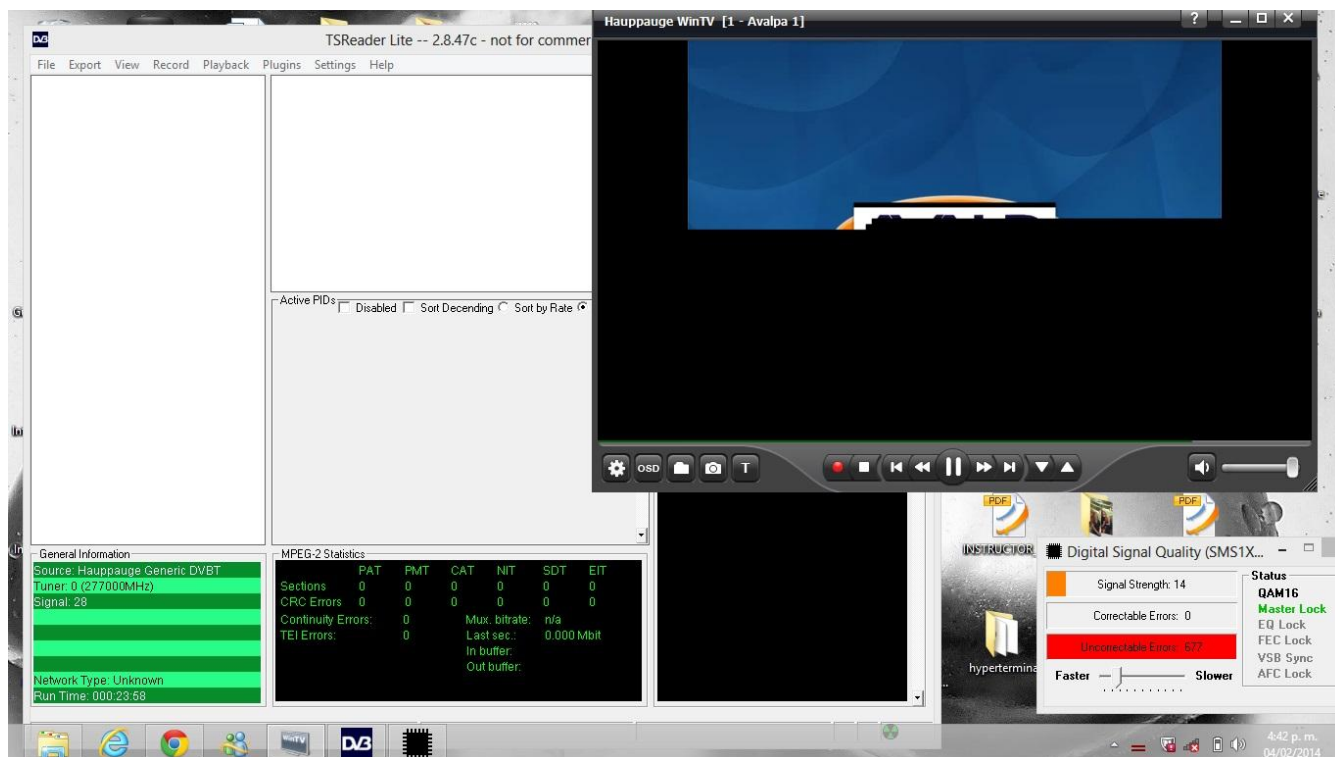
TSReader Lite -- 2.8.47c - not for commer

File Export View Record Playback Plugins Settings Help

Active PIDs Disabled Sort Decending Sort by Rate

General Information
Source: Hauppauge Generic DVBT
Tuner: 0 (277000MHz)
Signal: 28

Network Type: Unknown
Run Time: 000:23:58

MPEG-2 Statistics

|  | PAT | PMT | CAT | NIT | SDT | EIT |
|---|---|---|---|---|---|---|
| Sections | 0 | 0 | 0 | 0 | 0 | 0 |
| CRC Errors | 0 | 0 | 0 | 0 | 0 | 0 |

Continuity Errors: 0
TEI Errors: 0
Mux. bitrate: n/a
Last sec.: 0.000 Mbit
In buffer:
Out buffer:

Hauppauge WinTV [1 - Avalpa 1]

OSD T

PDF PDF
INSTRUCTOR
hypertermina

Digital Signal Quality (SMS1X...
Signal Strength: 14
Correctable Errors: 0
Uncorrectable Errors: 677
Faster Slower
Status
QAM16
Master Lock
EQ Lock
FEC Lock
VSB Sync
AFC Lock

WinTV
DVB

4:42 p. m.
04/02/2014